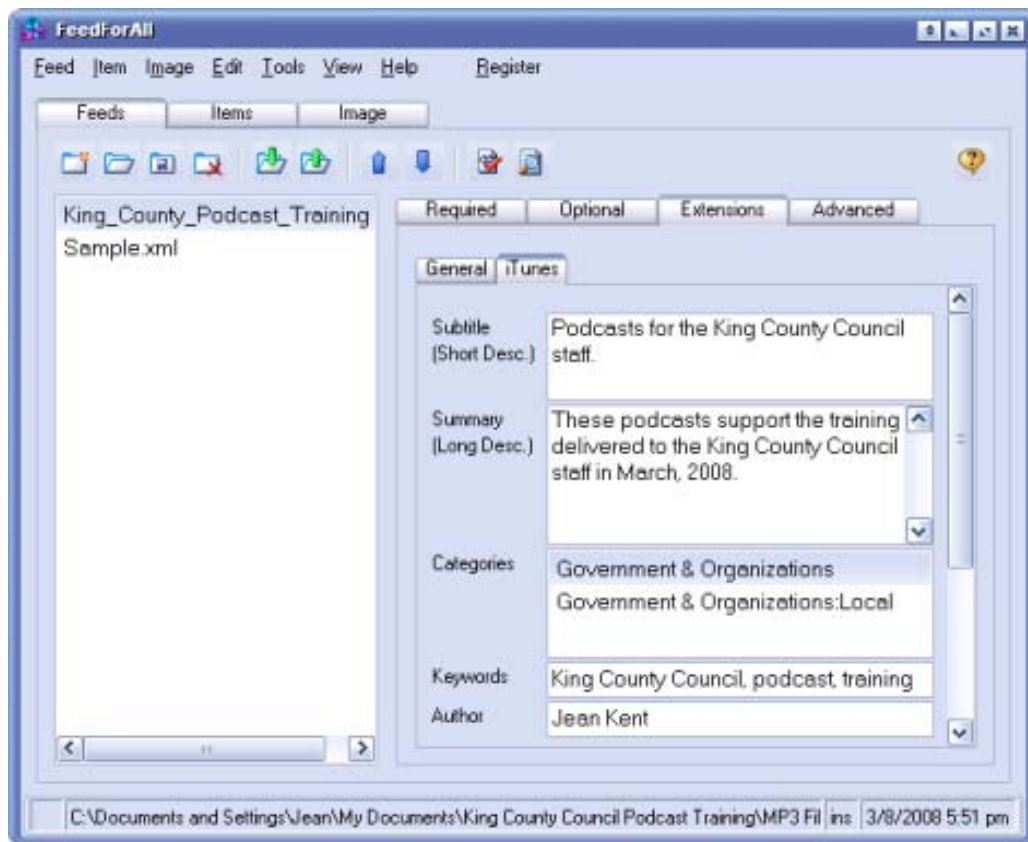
FeedForAll

Feed Item Image Edit Tools View Help Register

Feeds Items Image

King_County_Podcast_Training
Sample.xml

Required Optional Extensions Advanced

General iTunes

Subtitle (Short Desc.) Podcasts for the King County Council staff.

Summary (Long Desc.) These podcasts support the training delivered to the King County Council staff in March, 2008.

Categories Government & Organizations
Government & Organizations:Local

Keywords King County Council, podcast, training

Author Jean Kent

C:\Documents and Settings\Jean\My Documents\King County Council Podcast Training\MP3 Fil ins 3/8/2008 5:51 pm